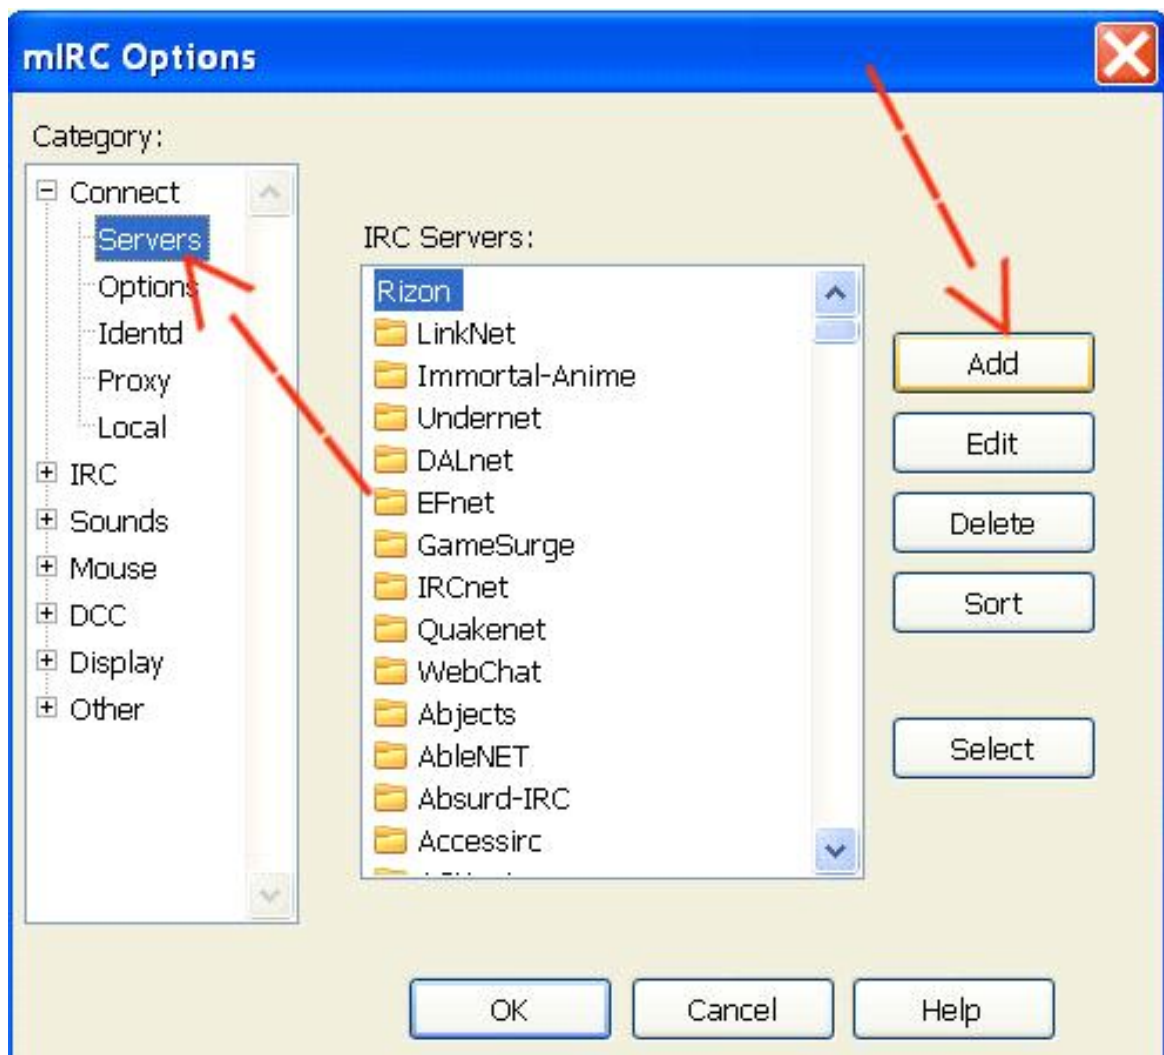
mIRC Options

Category:

Connect
Servers
Options
Identd
Proxy
Local
IRC
Sounds
Mouse
DCC
Display
Other

IRC Servers:

Rizon
LinkNet
Immortal-Anime
Undernet
DALnet
EFnet
GameSurge
IRCnet
Quakenet
WebChat
Abjects
AbleNET
Absurd-IRC
Accessirc
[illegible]

Add
Edit
Delete
Sort
Select

OK
Cancel
Help